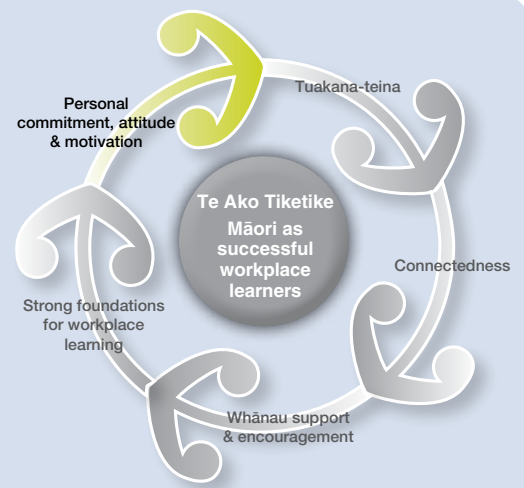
Te Ako Tiketike
Māori as successful workplace learners

Tuakana-teina

Connectedness

Whānau support & encouragement

Strong foundations for workplace learning

Personal commitment, attitude & motivation